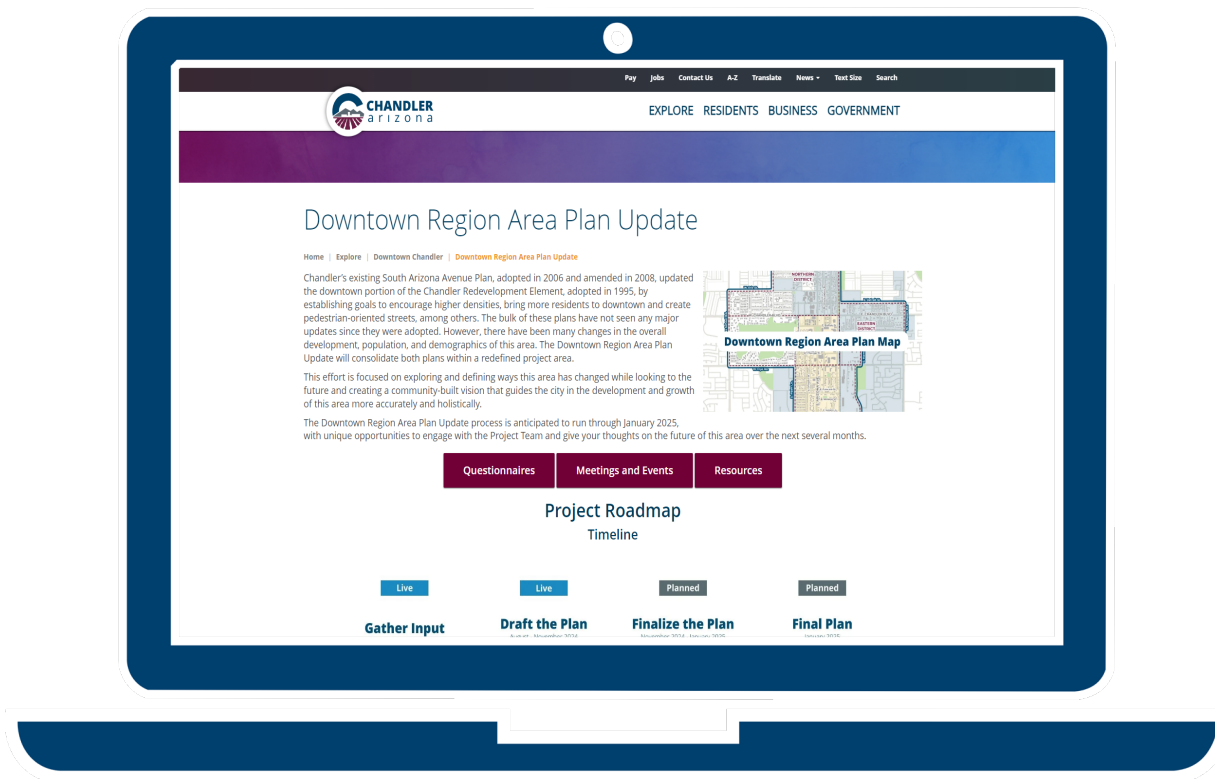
Pay Jobs Contact Us A-Z Translate News Text Size Search

CHANDLER arizona

EXPLORE RESIDENTS BUSINESS GOVERNMENT

Downtown Region Area Plan Update

Home | Explore | Downtown Chandler | Downtown Region Area Plan Update

Chandler's existing South Arizona Avenue Plan, adopted in 2006 and amended in 2008, updated the downtown portion of the Chandler Redevelopment Element, adopted in 1995, by establishing goals to encourage higher densities, bring more residents to downtown and create pedestrian-oriented streets, among others. The bulk of these plans have not seen any major updates since they were adopted. However, there have been many changes in the overall development, population, and demographics of this area. The Downtown Region Area Plan Update will consolidate both plans within a redefined project area.

This effort is focused on exploring and defining ways this area has changed while looking to the future and creating a community-built vision that guides the city in the development and growth of this area more accurately and holistically.

The Downtown Region Area Plan Update process is anticipated to run through January 2025, with unique opportunities to engage with the Project Team and give your thoughts on the future of this area over the next several months.

NORTHERN DISTRICT

EASTERN DISTRICT

Downtown Region Area Plan Map

Questionnaires Meetings and Events Resources

Project Roadmap

Timeline

Live Live Planned Planned

Gather Input

Draft the Plan
August - November 2024

Finalize the Plan
November 2024 - January 2025

Final Plan
January 2025